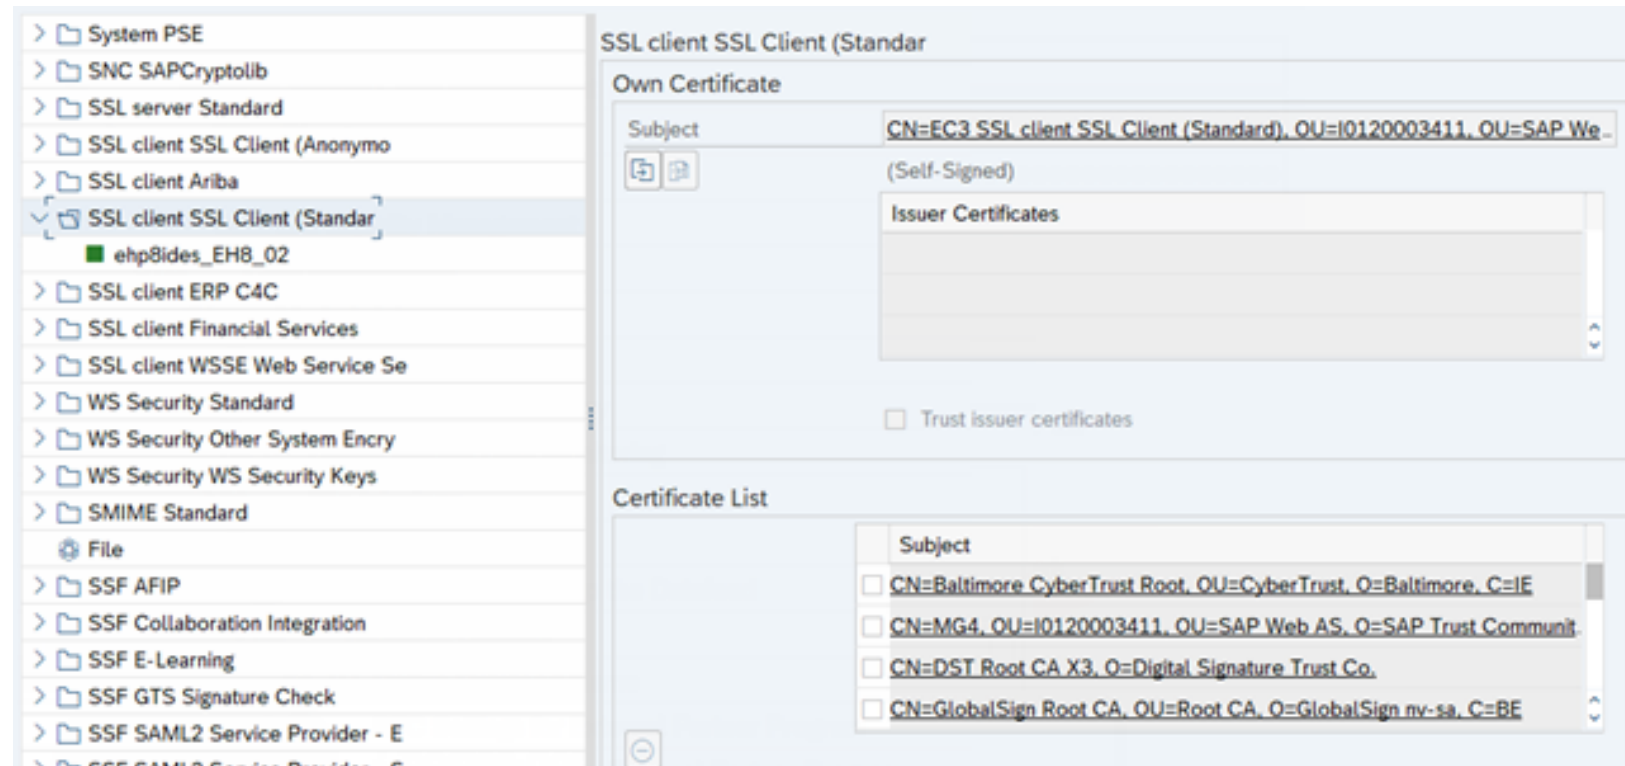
System PSE
SNC SAPCryptolib
SSL server Standard
SSL client SSL Client (Anonymo
SSL client Ariba
SSL client SSL Client (Standar
ehp8ides_EH8_02
SSL client ERP C4C
SSL client Financial Services
SSL client WSSE Web Service Se
WS Security Standard
WS Security Other System Encry
WS Security WS Security Keys
SMIME Standard
File
SSF AFIP
SSF Collaboration Integration
SSF E-Learning
SSF GTS Signature Check
SSF SAML2 Service Provider - E

SSL client SSL Client (Standar

Own Certificate

Subject
CN=EC3 SSL client SSL Client (Standard), OU=I0120003411, OU=SAP We...
(Self-Signed)

Issuer Certificates

Trust issuer certificates

Certificate List

| | Subject |
|---|---|
| | CN=Baltimore CyberTrust Root, OU=CyberTrust, O=Baltimore, C=IE |
| | CN=MG4, OU=I0120003411, OU=SAP Web AS, O=SAP Trust Communit... |
| | CN=DST Root CA X3, O=Digital Signature Trust Co. |
| | CN=GlobalSign Root CA, OU=Root CA, O=GlobalSign nv-sa, C=BE |